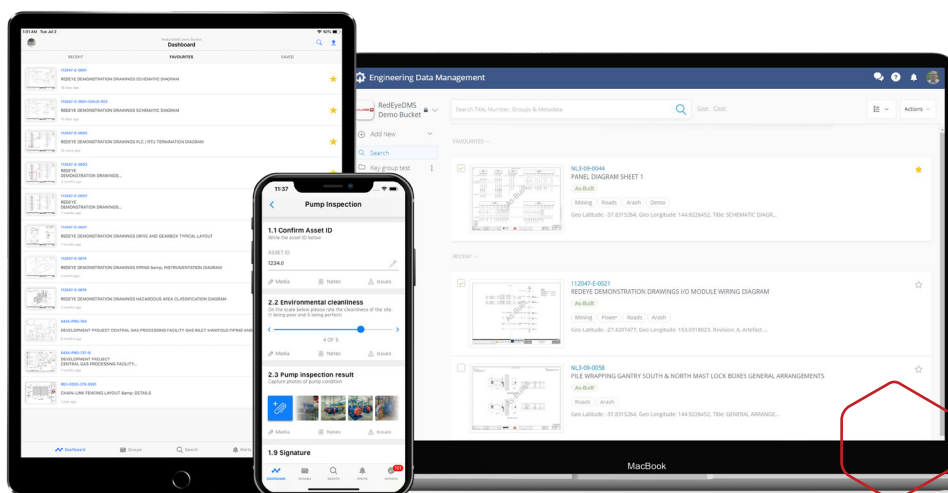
1:01 AM Tue Jul 2
RedEyeDMS Demo Bucket
Dashboard
RECENT
FAVOURITES
SAVED
112047-E-0001
REDEYE DEMONSTRATION DRAWINGS SCHEMATIC DIAGRAM
112047-E-0001-SH-B-002
REDEYE DEMONSTRATION DRAWINGS SCHEMATIC DIAGRAM
112047-E-0002
REDEYE DEMONSTRATION DRAWINGS PLC / RTU TERMINATION DIAGRAM
112047-E-0003
REDEYE
DEMONSTRATION DRAWINGS...
112047-E-0005
REDEYE
DEMONSTRATION DRAWINGS...
112047-E-0007
REDEYE DEMONSTRATION DRAWINGS DRIVE AND GEARBOX TYPICAL LAYOUT
112047-E-0016
REDEYE DEMONSTRATION DRAWINGS PIPING &amp; INSTRUMENTATION DIAGRAM
112047-E-0018
REDEYE DEMONSTRATION DRAWINGS HAZARDOUS AREA CLASSIFICATION DIAGRAM
0435-PRO-765
DEVELOPMENT PROJECT CENTRAL GAS PROCESSING FACILITY GAS INLET MANIFOLD PIPING AND
0435-PRO-757-5
DEVELOPMENT PROJECT
CENTRAL GAS PROCESSING FACILITY...
801-0000-078-0001
CHAIN-LINK FENCING LAYOUT &amp; DETAILS
Dashboard
Groups
Search
Alerts

11:37
Pump Inspection
1.1 Confirm Asset ID
Write the asset ID below
ASSET ID
1234.0
Media
Notes
Issues
2.2 Environmental cleanliness
On the scale below please rate the cleanliness of the site. (1 being poor and 5 being perfect)
4 OF 5
Media
Notes
Issues
2.3 Pump inspection result
Capture photos of pump condition
Media
Notes
Issues
1.9 Signature
Dashboard
Groups
Search
Alerts
Actions

Engineering Data Management
RedEyeDMS Demo Bucket
Add New
Search
Key group test
Search Title, Number, Groups & Metadata
Save
Clear
Actions
FAVOURITES
NL3-09-0044
PANEL DIAGRAM SHEET 1
As-Built
Mining
Roads
Arash
Demo
Geo Latitude: -37.8315264, Geo Longitude: 144.9226452, Title: SCHEMATIC DIAGR...
RECENT
112047-E-0021
REDEYE DEMONSTRATION DRAWINGS I/O MODULE WIRING DIAGRAM
As-Built
Mining
Power
Roads
Arash
Geo Latitude: -27.4207477, Geo Longitude: 153.0518623, Revision: A, Artefact...
NL3-09-0038
PILE WRAPPING GANTRY SOUTH & NORTH MAST LOCK BOXES GENERAL ARRANGEMENTS
As-Built
Roads
Arash
Geo Latitude: -37.8315264, Geo Longitude: 144.9226452, Title: GENERAL ARRANGE...
MacBook